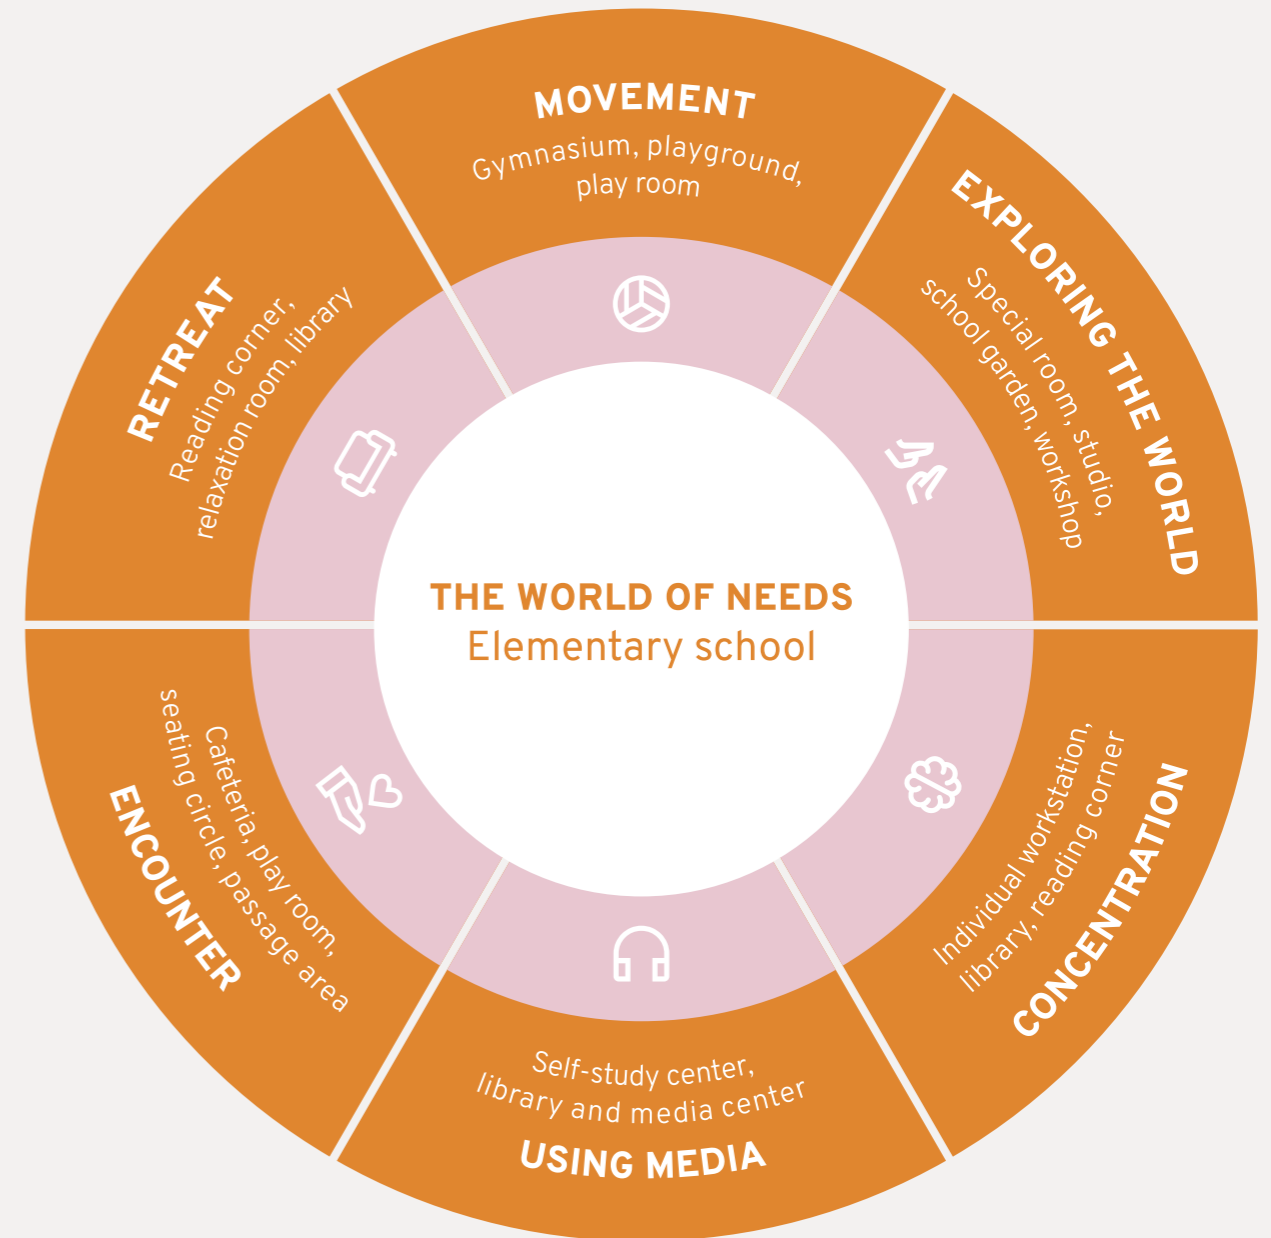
THE WORLD OF NEEDS
Elementary school

MOVEMENT
Gymnasium, playground, play room

EXPLORING THE WORLD
Special room, studio, school garden, workshop

CONCENTRATION
Individual workstation, library, reading corner

USING MEDIA
Self-study center, library and media center

ENCOUNTER
Cafeteria, play room, seating circle, passage area

RETREAT
Reading corner, relaxation room, library